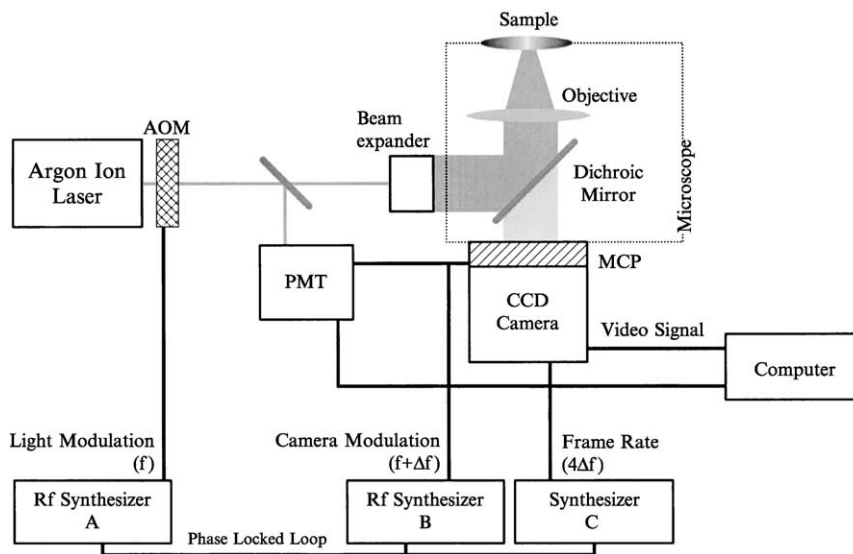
Sample

Objective

Microscope

AOM

Beam expander

Argon Ion Laser

Dichroic Mirror

PMT

MCP

CCD Camera

Video Signal

Computer

Light Modulation (f)

Camera Modulation $(f+\Delta f)$

Frame Rate $(4\Delta f)$

Rf Synthesizer A

Rf Synthesizer B

Synthesizer C

Phase Locked Loop